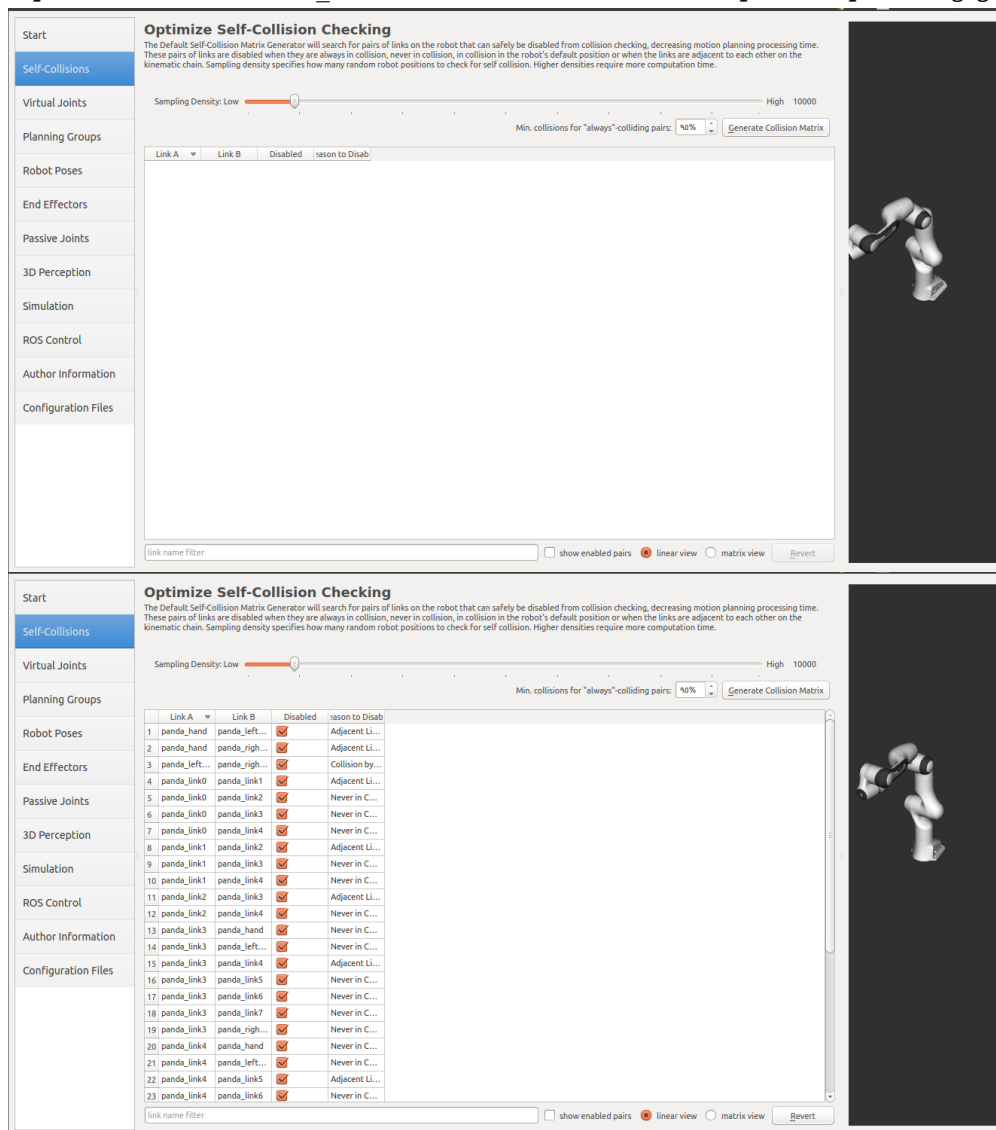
Start
Self-Collisions
Virtual Joints
Planning Groups
Robot Poses
End Effectors
Passive Joints
3D Perception
Simulation
ROS Control
Author Information
Configuration Files

Optimize Self-Collision Checking

The Default Self-Collision Matrix Generator will search for pairs of links on the robot that can safely be disabled from collision checking, decreasing motion planning processing time. These pairs of links are disabled when they are always in collision, never in collision, in collision in the robot's default position or when the links are adjacent to each other on the kinematic chain. Sampling density specifies how many random robot positions to check for self collision. Higher densities require more computation time.

Sampling Density: Low High 10000

Min. collisions for "always"-colliding pairs: 90% Generate Collision Matrix

| Link A | Link B | Disabled | eason to Disab |
|---|---|---|---|

link name filter show enabled pairs linear view matrix view Revert

Start
Self-Collisions
Virtual Joints
Planning Groups
Robot Poses
End Effectors
Passive Joints
3D Perception
Simulation
ROS Control
Author Information
Configuration Files

Optimize Self-Collision Checking

The Default Self-Collision Matrix Generator will search for pairs of links on the robot that can safely be disabled from collision checking, decreasing motion planning processing time. These pairs of links are disabled when they are always in collision, never in collision, in collision in the robot's default position or when the links are adjacent to each other on the kinematic chain. Sampling density specifies how many random robot positions to check for self collision. Higher densities require more computation time.

Sampling Density: Low High 10000

Min. collisions for "always"-colliding pairs: 90% Generate Collision Matrix

| | Link A | Link B | Disabled | eason to Disab |
|---|---|---|---|---|
| 1 | panda_hand | panda_left... | ✓ | Adjacent Li... |
| 2 | panda_hand | panda_righ... | ✓ | Adjacent Li... |
| 3 | panda_left... | panda_righ... | ✓ | Collision by... |
| 4 | panda_link0 | panda_link1 | ✓ | Adjacent Li... |
| 5 | panda_link0 | panda_link2 | ✓ | Never in C... |
| 6 | panda_link0 | panda_link3 | ✓ | Never in C... |
| 7 | panda_link0 | panda_link4 | ✓ | Never in C... |
| 8 | panda_link1 | panda_link2 | ✓ | Adjacent Li... |
| 9 | panda_link1 | panda_link3 | ✓ | Never in C... |
| 10 | panda_link1 | panda_link4 | ✓ | Never in C... |
| 11 | panda_link2 | panda_link3 | ✓ | Adjacent Li... |
| 12 | panda_link2 | panda_link4 | ✓ | Never in C... |
| 13 | panda_link3 | panda_hand | ✓ | Never in C... |
| 14 | panda_link3 | panda_left... | ✓ | Never in C... |
| 15 | panda_link3 | panda_link4 | ✓ | Adjacent Li... |
| 16 | panda_link3 | panda_link5 | ✓ | Never in C... |
| 17 | panda_link3 | panda_link6 | ✓ | Never in C... |
| 18 | panda_link3 | panda_link7 | ✓ | Never in C... |
| 19 | panda_link3 | panda_righ... | ✓ | Never in C... |
| 20 | panda_link4 | panda_hand | ✓ | Never in C... |
| 21 | panda_link4 | panda_left... | ✓ | Never in C... |
| 22 | panda_link4 | panda_link5 | ✓ | Adjacent Li... |
| 23 | panda_link4 | panda_link6 | ✓ | Never in C... |

link name filter show enabled pairs linear view matrix view Revert